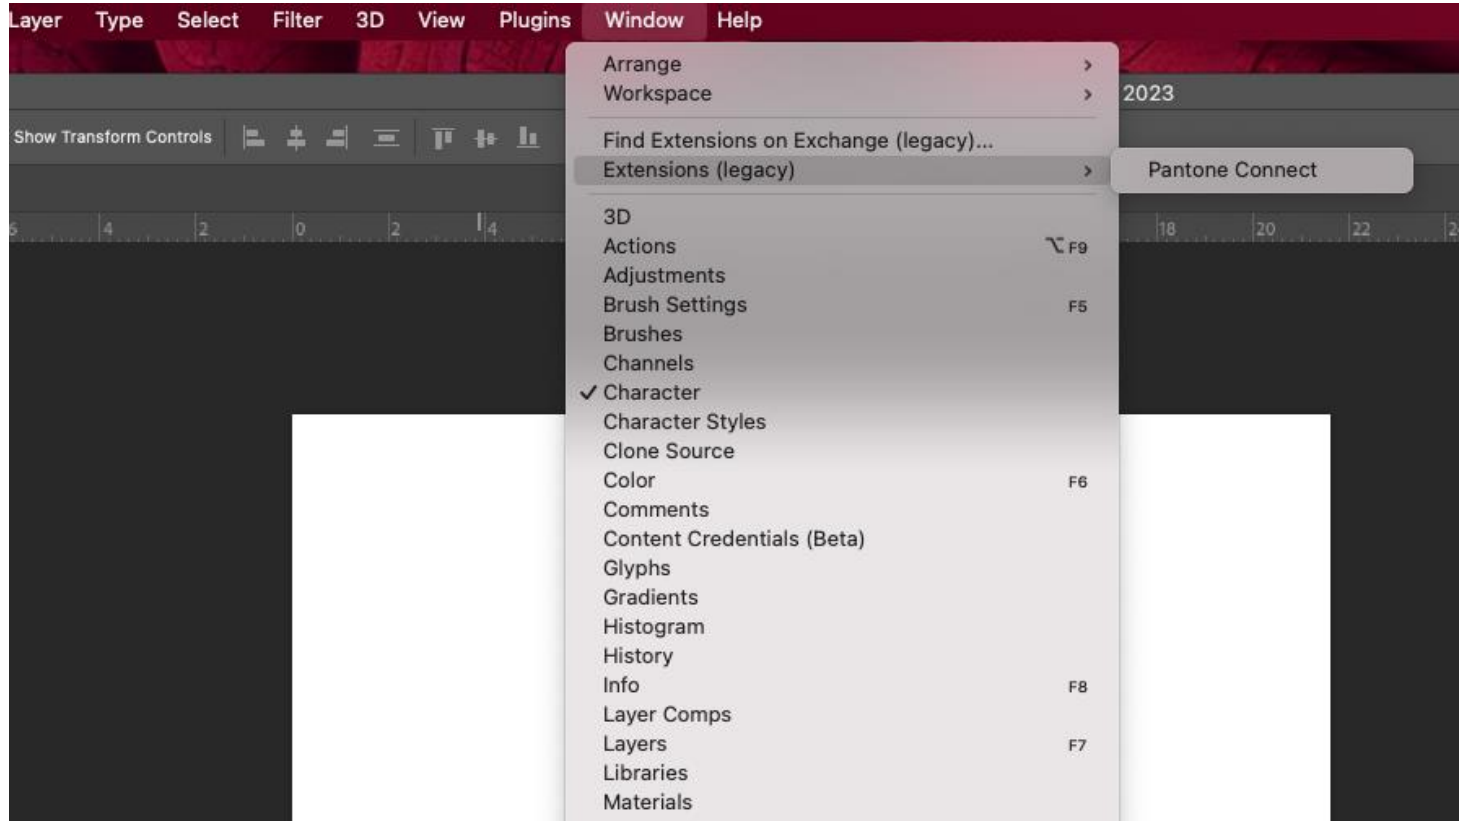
Layer Type Select Filter 3D View Plugins Window Help

2023

Show Transform Controls

6 4 2 0 2 4 18 20 22 2

Arrange >
Workspace >

Find Extensions on Exchange (legacy)...
Extensions (legacy) >

Pantone Connect

3D
Actions ⌥F9
Adjustments
Brush Settings F5
Brushes
Channels
✓ Character
Character Styles
Clone Source
Color F6
Comments
Content Credentials (Beta)
Glyphs
Gradients
Histogram
History
Info F8
Layer Comps
Layers F7
Libraries
Materials